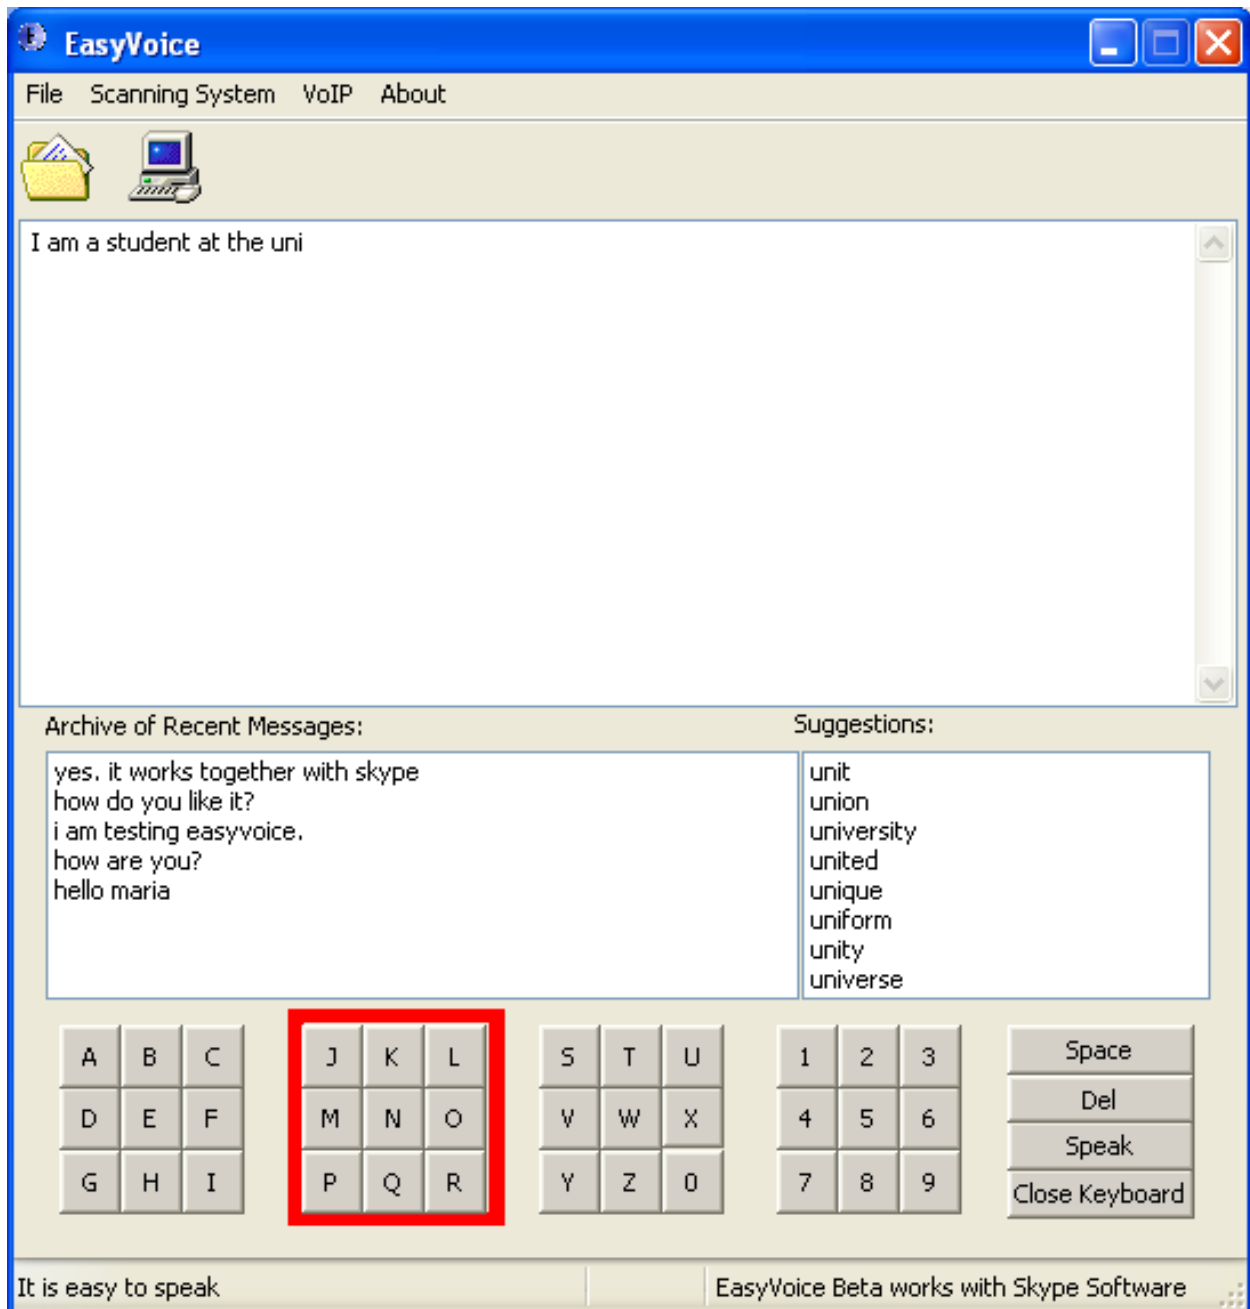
EasyVoice

File Scanning System VoIP About

I am a student at the uni

Archive of Recent Messages:

yes. it works together with skype
how do you like it?
i am testing easyvoice.
how are you?
hello maria

Suggestions:

unit
union
university
united
unique
uniform
unity
universe

| A | B | C |
|---|---|---|
| D | E | F |
| G | H | I |

| J | K | L |
|---|---|---|
| M | N | O |
| P | Q | R |

| S | T | U |
|---|---|---|
| V | W | X |
| Y | Z | 0 |

| 1 | 2 | 3 |
|---|---|---|
| 4 | 5 | 6 |
| 7 | 8 | 9 |

Space
Del
Speak
Close Keyboard

It is easy to speak

EasyVoice Beta works with Skype Software